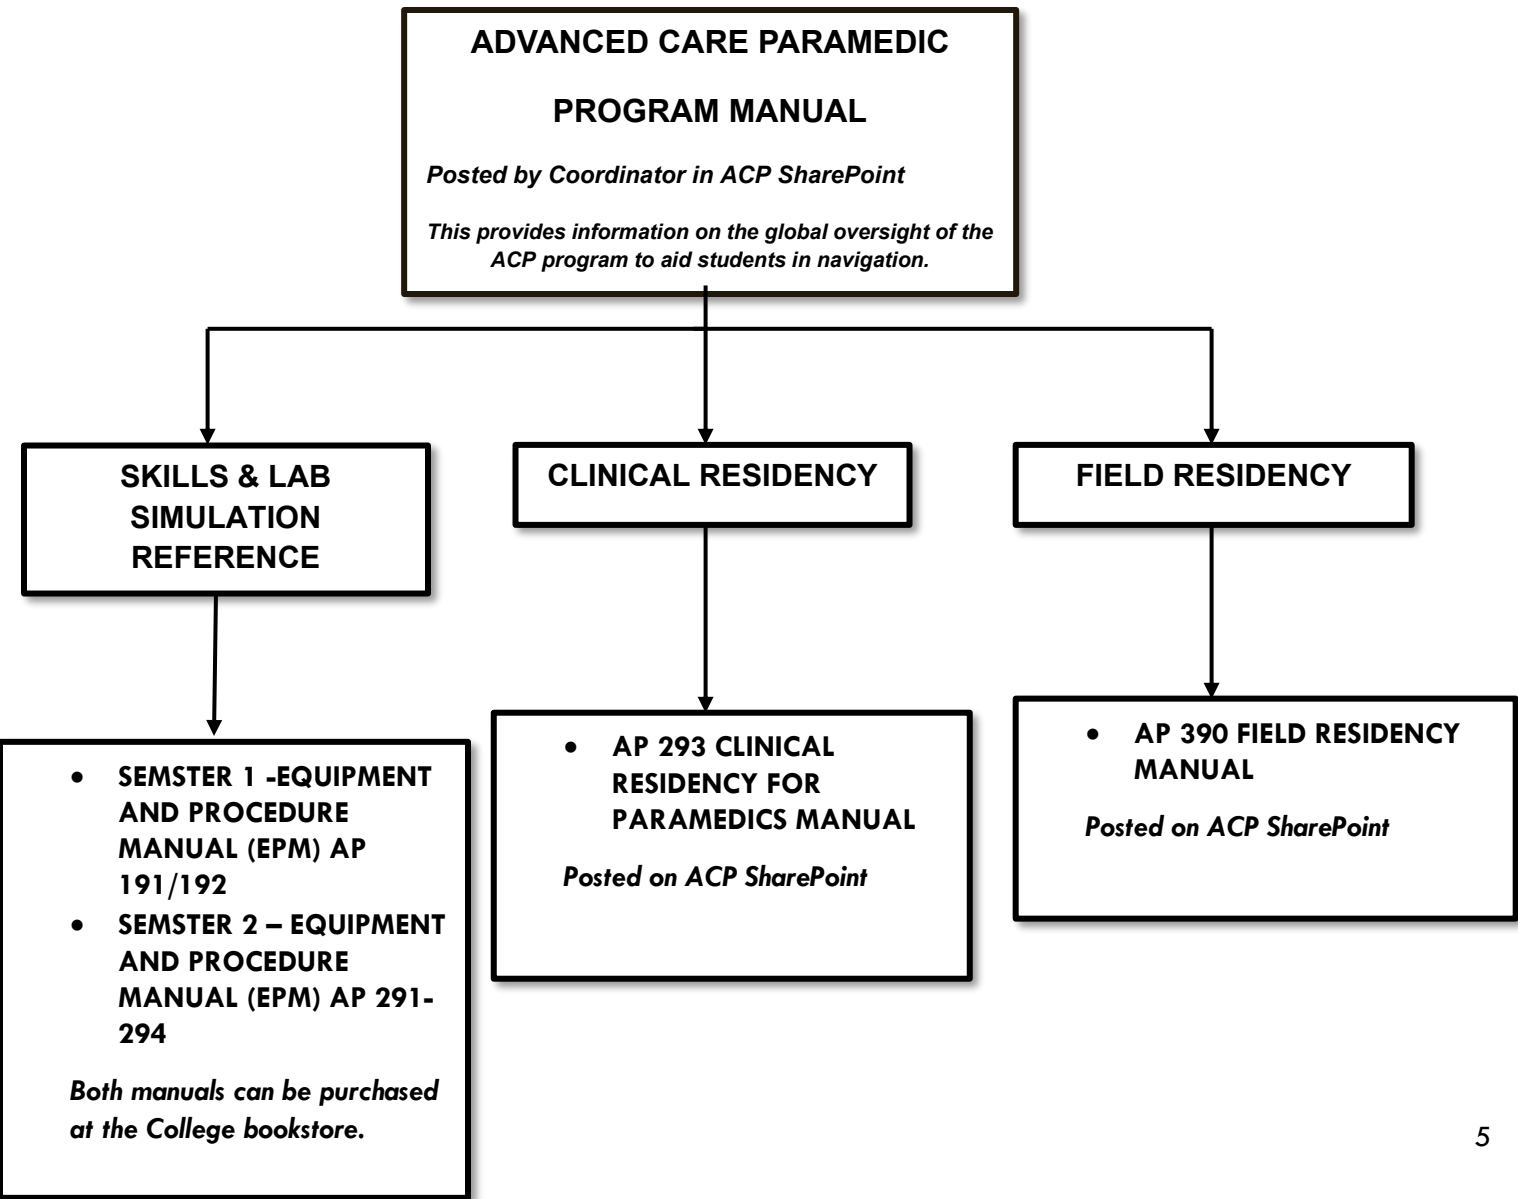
ADVANCED CARE PARAMEDIC

PROGRAM MANUAL

Posted by Coordinator in ACP SharePoint

This provides information on the global oversight of the ACP program to aid students in navigation.

SKILLS & LAB SIMULATION REFERENCE

CLINICAL RESIDENCY

FIELD RESIDENCY

- SEMSTER 1 -EQUIPMENT AND PROCEDURE MANUAL (EPM) AP 191/192
- SEMSTER 2 – EQUIPMENT AND PROCEDURE MANUAL (EPM) AP 291-294

Both manuals can be purchased at the College bookstore.

- AP 293 CLINICAL RESIDENCY FOR PARAMEDICS MANUAL

Posted on ACP SharePoint

- AP 390 FIELD RESIDENCY MANUAL

Posted on ACP SharePoint

5